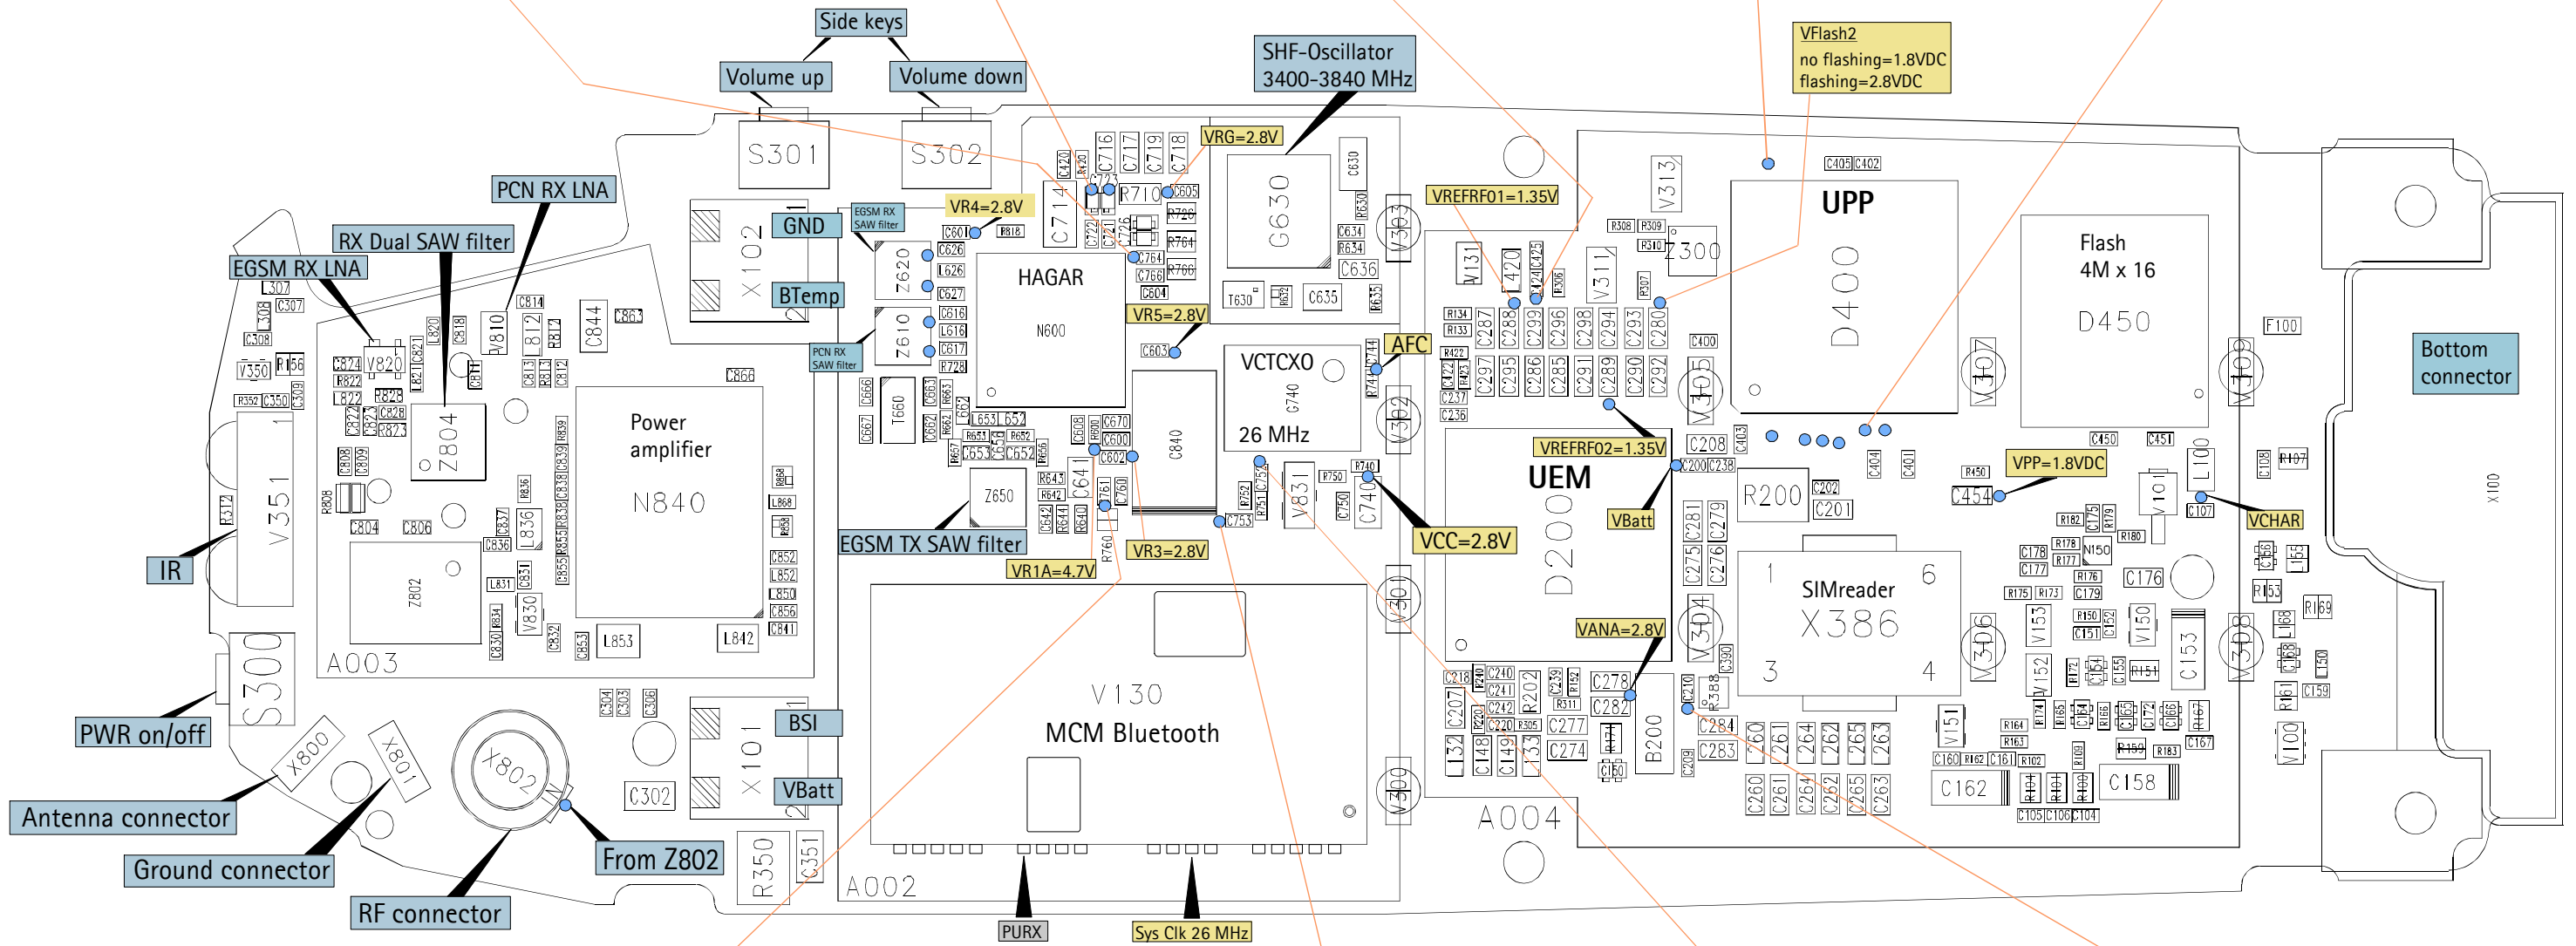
Side keys
Volume up
Volume down
SHF-Oscillator
3400-3840 MHz
VFlash2
no flashing=1.8VDC
flashing=2.8VDC
S301
S302
PCN RX LNA
VRG=2.8V
G630
UPP
D400
Flash
4M x 16
D450
GND
VR4=2.8V
EGSM RX SAW filter
RX Dual SAW filter
EGSM RX LNA
X102
BTemp
HAGAR
N600
Z620
Z610
PCN RX SAW filter
VR5=2.8V
VREFRF01=1.35V
Z300
AFC
VCTCXO
26 MHz
Bottom connector
Power amplifier
N840
Z804
V351
IR
Z802
A003
EGSM TX SAW filter
Z650
C840
VREFRF02=1.35V
UEM
D200
VBatt
VCC=2.8V
VR3=2.8V
VR1A=4.7V
R200
VPP=1.8VDC
VCHAR
SIMreader
X386
1
6
3
4
VANA=2.8V
S300
PWR on/off
X800
X801
X802
Antenna connector
Ground connector
RF connector
From Z802
BSI
X101
VBatt
C302
R350
A002
V130
MCM Bluetooth
PURX
Sys Clk 26 MHz
A004
B200
C162
C158